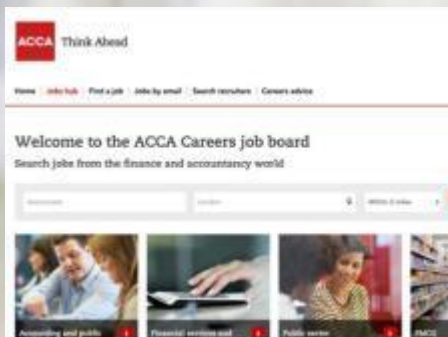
ACCA Think Ahead

Home | Jobs hub | Find a job | Jobs by email | Search recruiters | Careers advice

Welcome to the ACCA Careers job board

Search jobs from the finance and accountancy world

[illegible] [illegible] Within 5 miles

Accounting and public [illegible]

Financial services and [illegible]

Public sector

FMCG